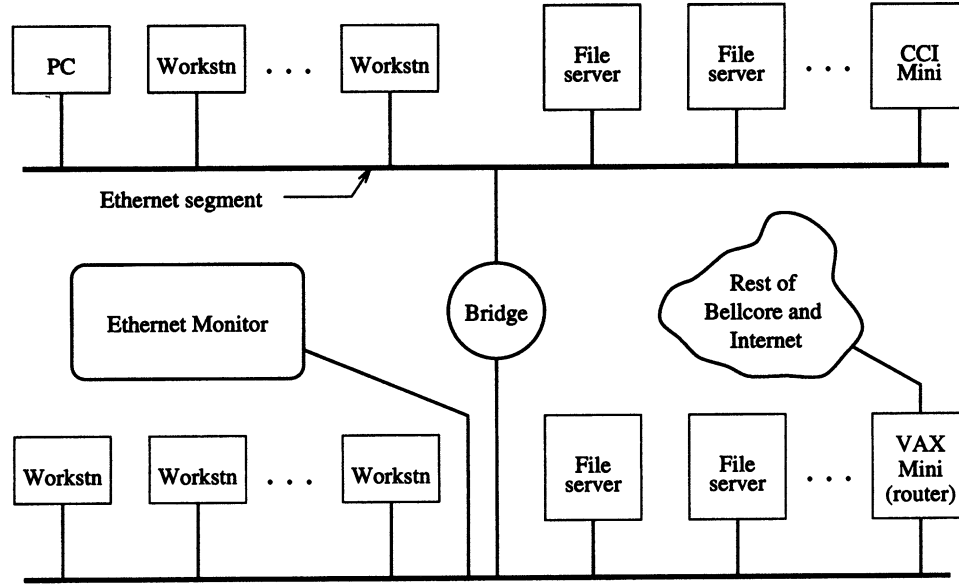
PC

Workstn

. . .

Workstn

File server

File server

. . .

CCI Mini

Ethernet segment

Ethernet Monitor

Bridge

Rest of Bellcore and Internet

Workstn

Workstn

. . .

Workstn

File server

File server

. . .

VAX Mini (router)